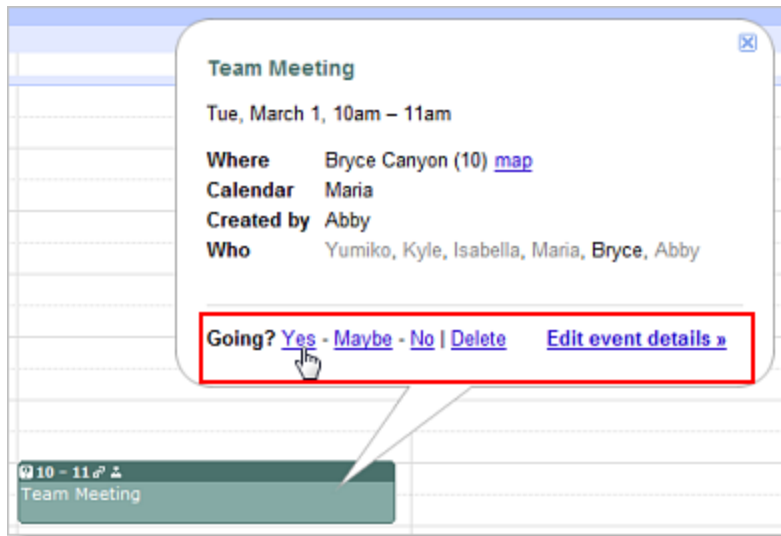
Team Meeting

Tue, March 1, 10am – 11am

Where Bryce Canyon (10) map
Calendar Maria
Created by Abby
Who Yumiko, Kyle, Isabella, Maria, Bryce, Abby

Going? Yes - Maybe - No | Delete Edit event details »

10 – 11
Team Meeting